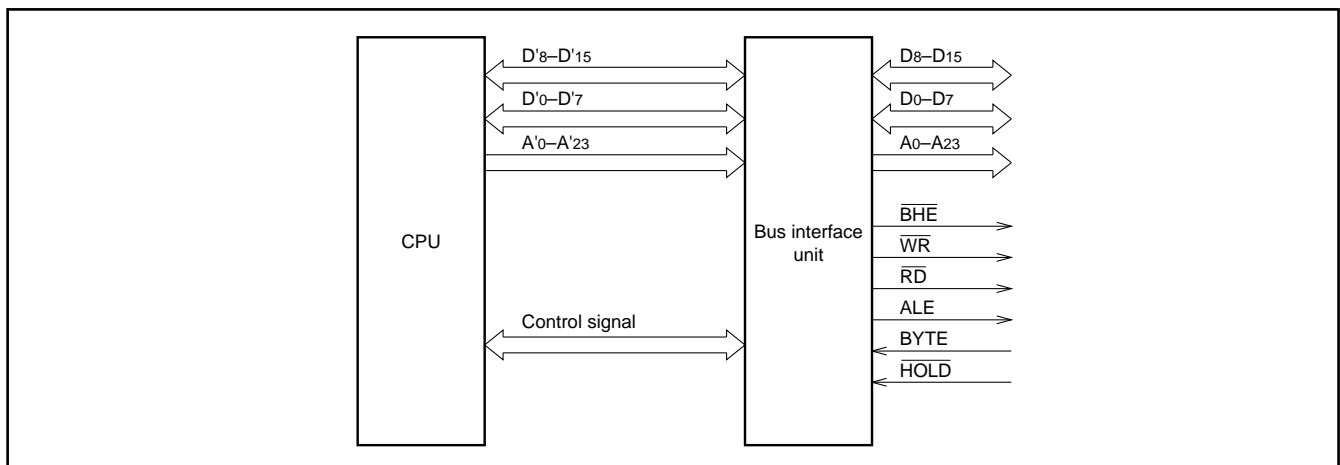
CPU

$D'_8$–$D'_{15}$

$D'_0$–$D'_7$

$A'_0$–$A'_{23}$

Control signal

Bus interface unit

$D_8$–$D_{15}$

$D_0$–$D_7$

$A_0$–$A_{23}$

$\overline{BHE}$

$\overline{WR}$

$\overline{RD}$

ALE

BYTE

$\overline{HOLD}$